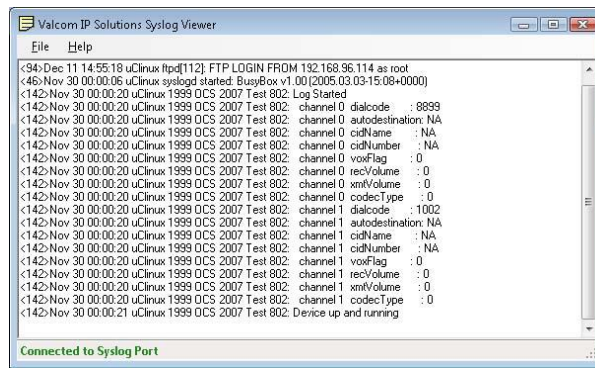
Valcom IP Solutions Syslog Viewer

File Help

<94>Dec 11 14:55:18 uClinux ftpd[112]: FTP LOGIN FROM 192.168.96.114 as root
<46>Nov 30 00:00:06 uClinux syslogd started: BusyBox v1.00 (2005.03.03-15:08+0000)
<142>Nov 30 00:00:20 uClinux 1999 OCS 2007 Test 802: Log Started
<142>Nov 30 00:00:20 uClinux 1999 OCS 2007 Test 802: channel 0 dialcode : 8899
<142>Nov 30 00:00:20 uClinux 1999 OCS 2007 Test 802: channel 0 autodestination: NA
<142>Nov 30 00:00:20 uClinux 1999 OCS 2007 Test 802: channel 0 cidName : NA
<142>Nov 30 00:00:20 uClinux 1999 OCS 2007 Test 802: channel 0 cidNumber : NA
<142>Nov 30 00:00:20 uClinux 1999 OCS 2007 Test 802: channel 0 voxFlag : 0
<142>Nov 30 00:00:20 uClinux 1999 OCS 2007 Test 802: channel 0 recVolume : 0
<142>Nov 30 00:00:20 uClinux 1999 OCS 2007 Test 802: channel 0 xmtVolume : 0
<142>Nov 30 00:00:20 uClinux 1999 OCS 2007 Test 802: channel 0 codecType : 0
<142>Nov 30 00:00:20 uClinux 1999 OCS 2007 Test 802: channel 1 dialcode : 1002
<142>Nov 30 00:00:20 uClinux 1999 OCS 2007 Test 802: channel 1 autodestination: NA
<142>Nov 30 00:00:20 uClinux 1999 OCS 2007 Test 802: channel 1 cidName : NA
<142>Nov 30 00:00:20 uClinux 1999 OCS 2007 Test 802: channel 1 cidNumber : NA
<142>Nov 30 00:00:20 uClinux 1999 OCS 2007 Test 802: channel 1 voxFlag : 0
<142>Nov 30 00:00:20 uClinux 1999 OCS 2007 Test 802: channel 1 recVolume : 0
<142>Nov 30 00:00:20 uClinux 1999 OCS 2007 Test 802: channel 1 xmtVolume : 0
<142>Nov 30 00:00:20 uClinux 1999 OCS 2007 Test 802: channel 1 codecType : 0
<142>Nov 30 00:00:21 uClinux 1999 OCS 2007 Test 802: Device up and running

Connected to Syslog Port